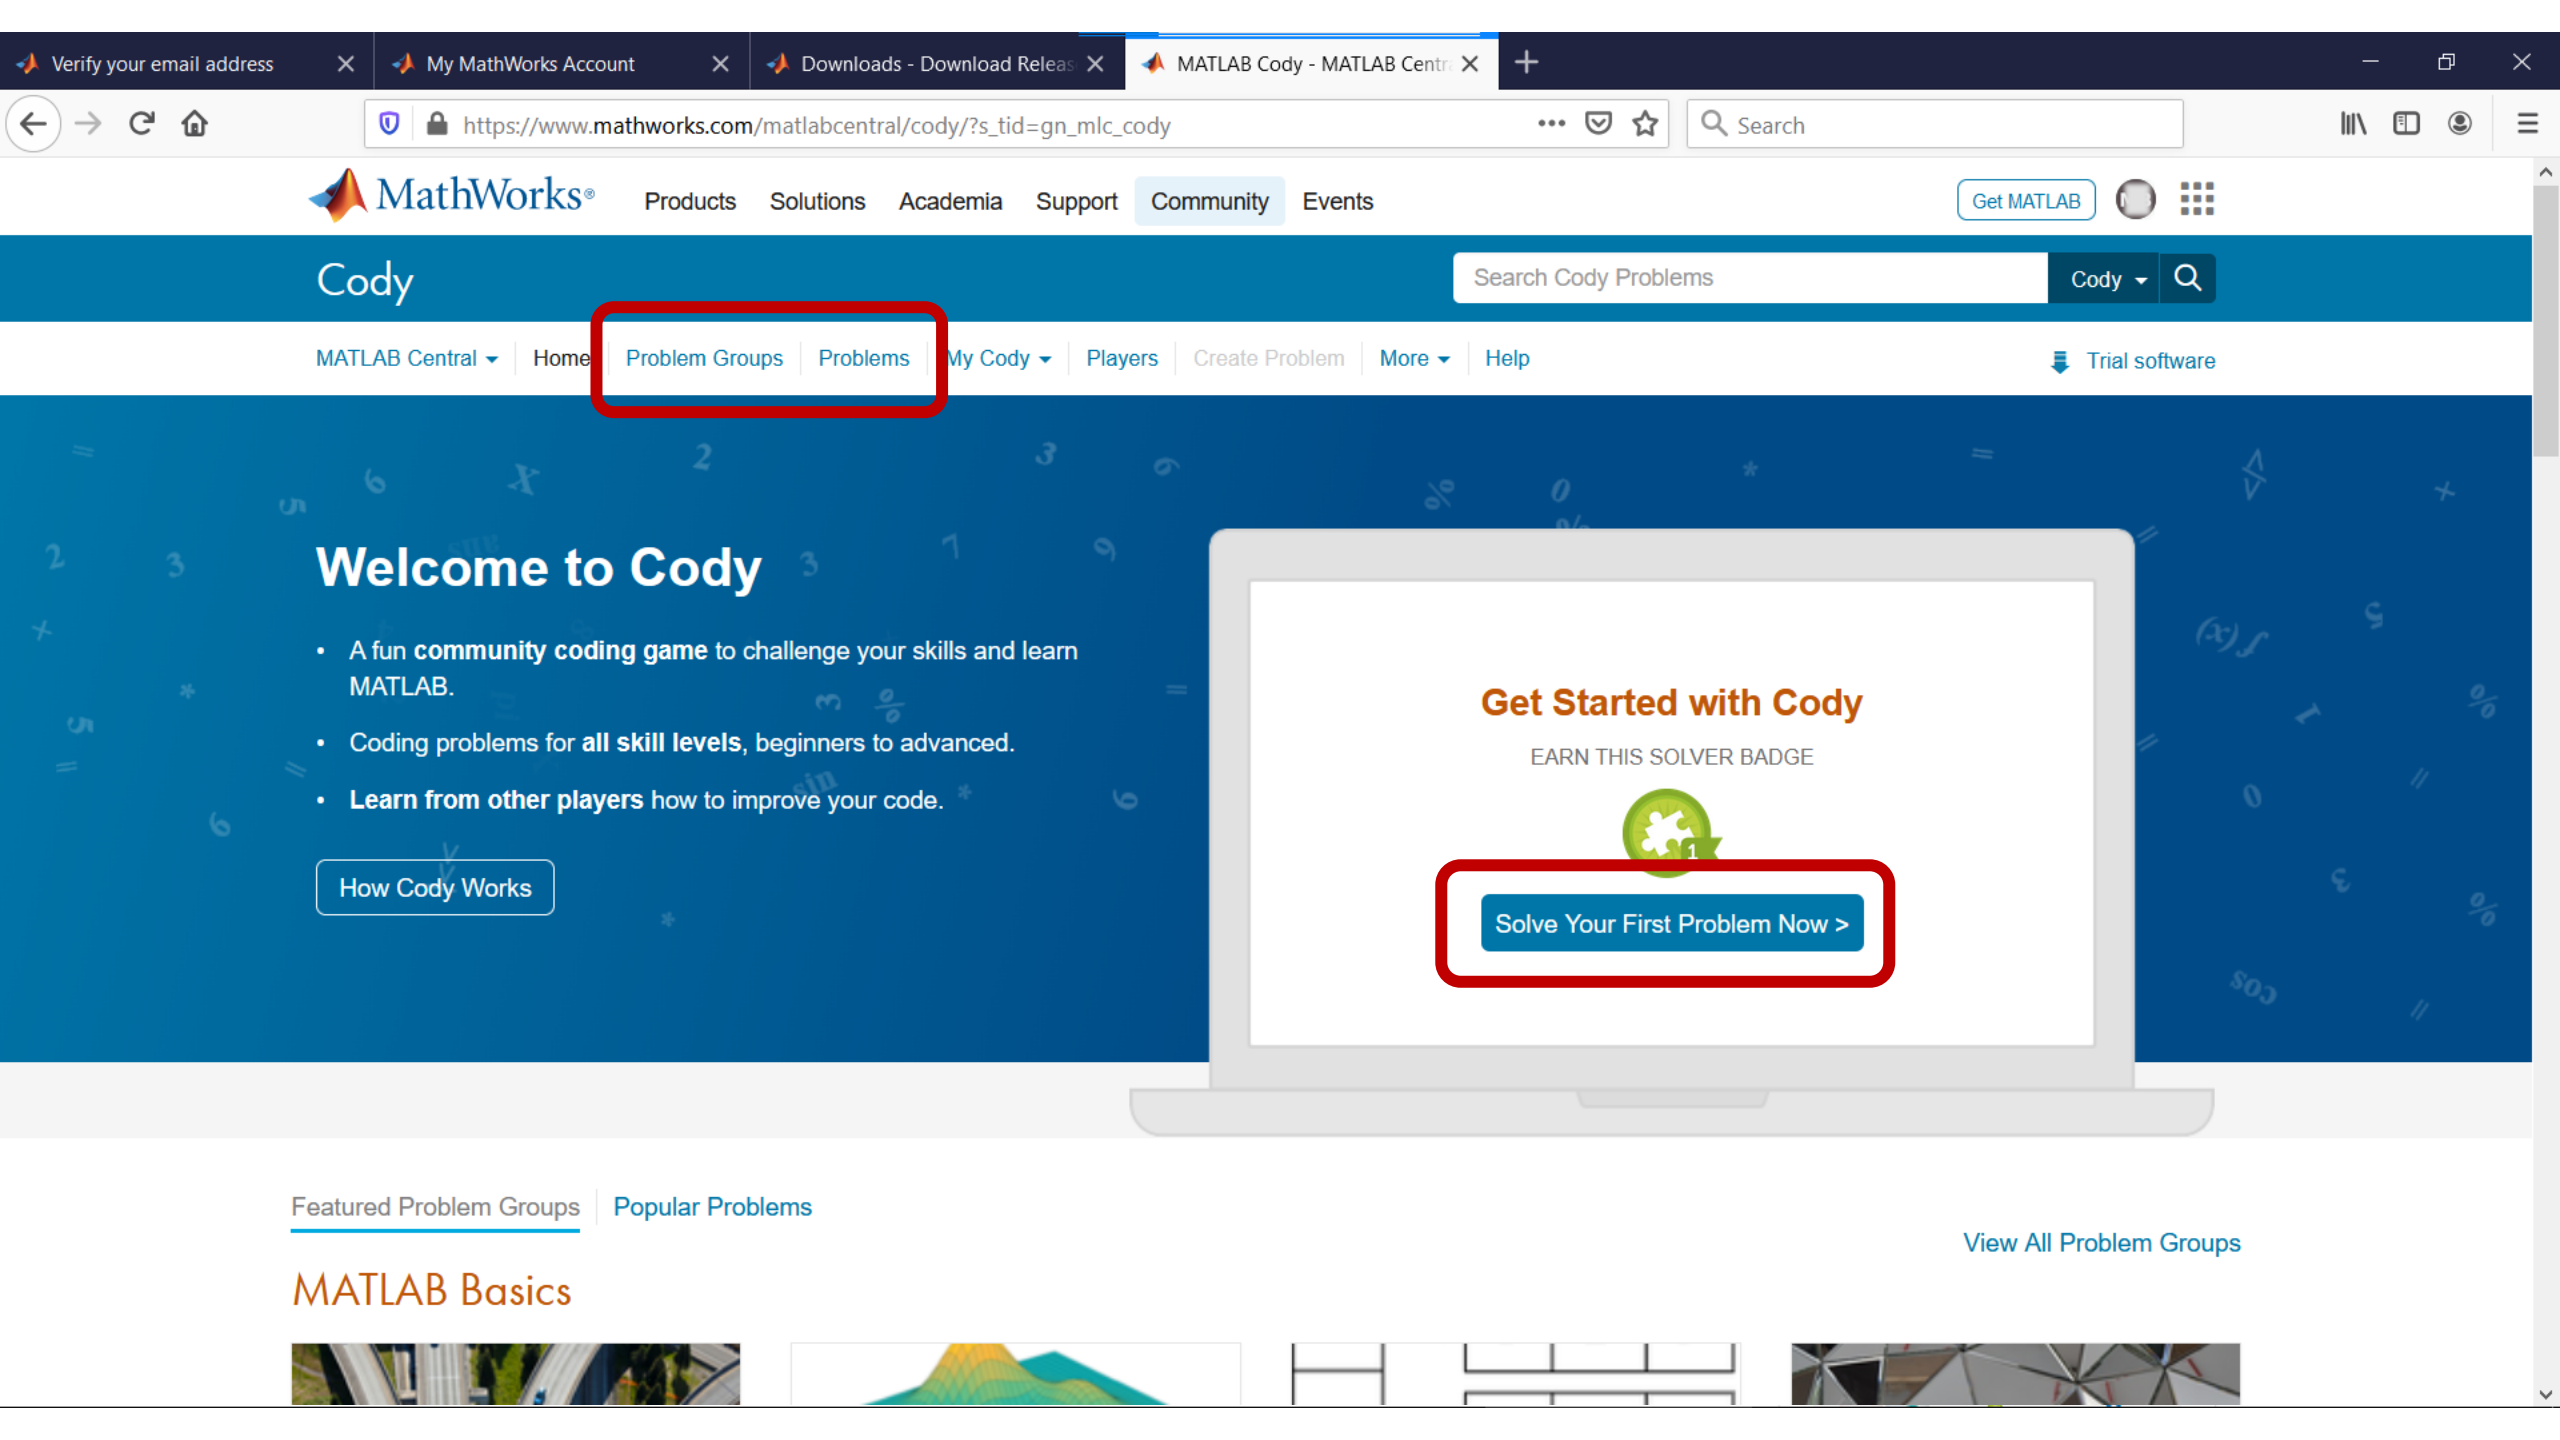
Verify your email address
My MathWorks Account
Downloads - Download Releas
MATLAB Cody - MATLAB Centr

https://www.mathworks.com/matlabcentral/cody/?s_tid=gn_mlc_cody

Search

MathWorks®
Products Solutions Academia Support Community Events
Get MATLAB

Cody
Search Cody Problems
Cody

MATLAB Central Home Problem Groups Problems My Cody Players Create Problem More Help
Trial software

Welcome to Cody

• A fun **community coding game** to challenge your skills and learn MATLAB.
• Coding problems for **all skill levels**, beginners to advanced.
• **Learn from other players** how to improve your code.

How Cody Works

Get Started with Cody
EARN THIS SOLVER BADGE
Solve Your First Problem Now >

Featured Problem Groups Popular Problems
View All Problem Groups
MATLAB Basics